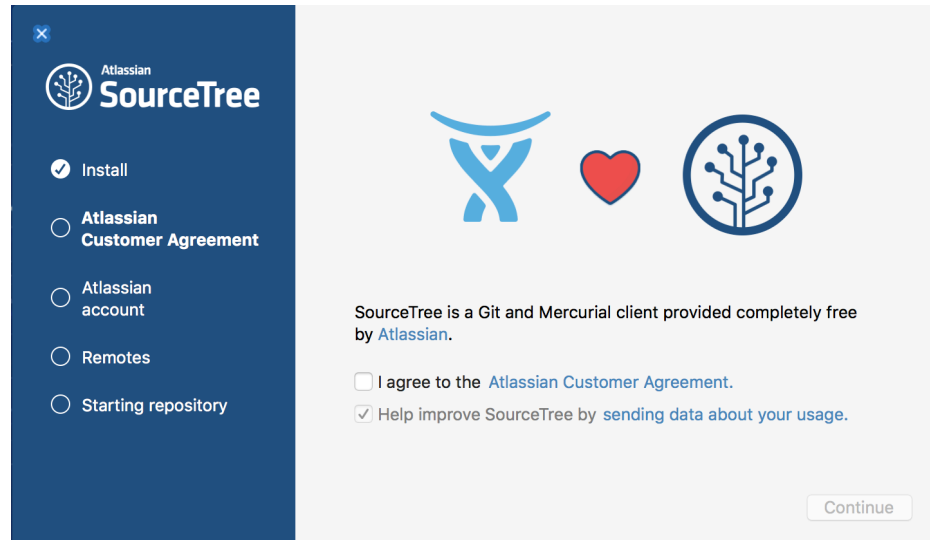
Atlassian
SourceTree

Install

Atlassian Customer Agreement

Atlassian account

Remotes

Starting repository

SourceTree is a Git and Mercurial client provided completely free by Atlassian.

I agree to the Atlassian Customer Agreement.

Help improve SourceTree by sending data about your usage.

Continue